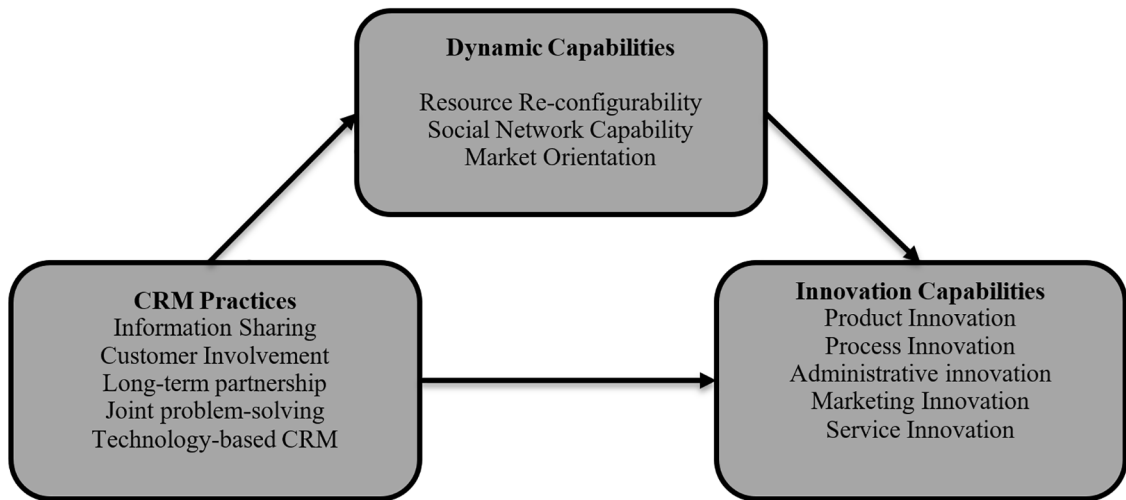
Dynamic Capabilities

Resource Re-configurability
Social Network Capability
Market Orientation

CRM Practices
Information Sharing
Customer Involvement
Long-term partnership
Joint problem-solving
Technology-based CRM

Innovation Capabilities
Product Innovation
Process Innovation
Administrative innovation
Marketing Innovation
Service Innovation